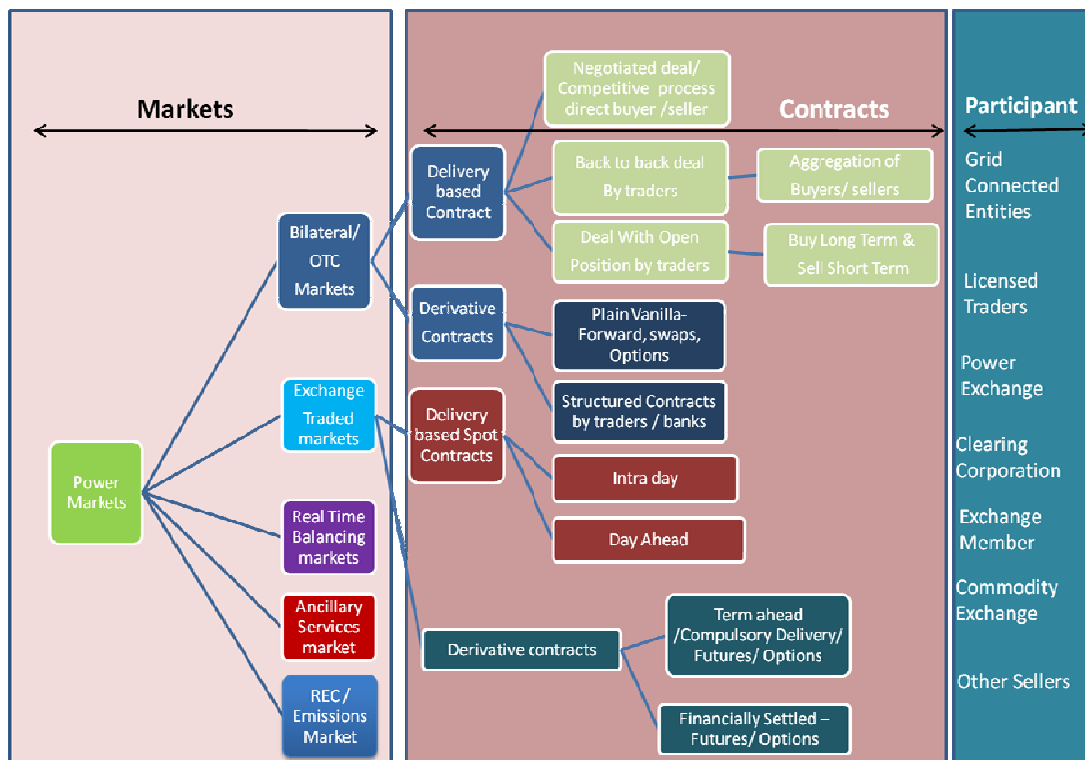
Markets

Contracts

Participant

Power Markets

Bilateral/ OTC Markets

Exchange Traded markets

Real Time Balancing markets

Ancillary Services market

REC / Emissions Market

Delivery based Contract

Derivative Contracts

Delivery based Spot Contracts

Derivative contracts

Negotiated deal/ Competitive process direct buyer /seller

Back to back deal By traders

Aggregation of Buyers/ sellers

Deal With Open Position by traders

Buy Long Term & Sell Short Term

Plain Vanilla-Forward, swaps, Options

Structured Contracts by traders / banks

Intra day

Day Ahead

Term ahead /Compulsory Delivery/ Futures/ Options

Financially Settled – Futures/ Options

Grid Connected Entities

Licensed Traders

Power Exchange

Clearing Corporation

Exchange Member

Commodity Exchange

Other Sellers